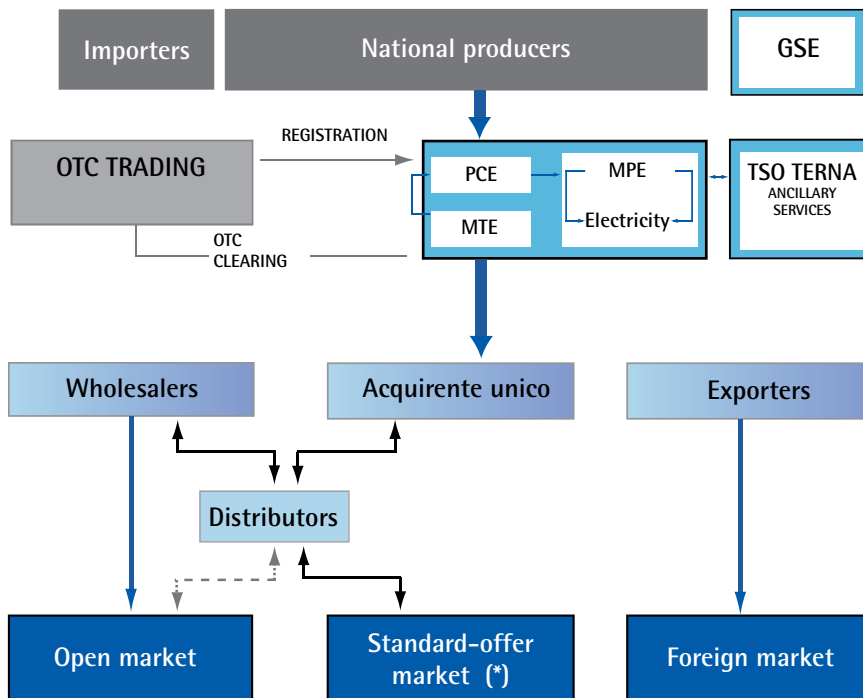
Importers

National producers

GSE

REGISTRATION

OTC TRADING

PCE

MPE

TSO TERNA
ANCILLARY SERVICES

Electricity

MTE

OTC
CLEARING

Wholesalers

Acquirente unico

Exporters

Distributors

Open market

Standard-offer market (*)

Foreign market